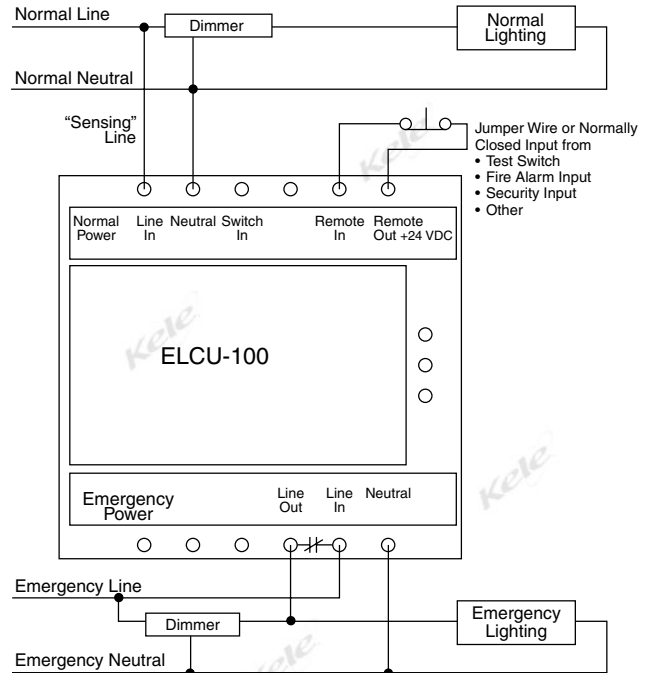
Normal Line

Dimmer

Normal Lighting

Normal Neutral

"Sensing" Line

Jumper Wire or Normally Closed Input from
• Test Switch
• Fire Alarm Input
• Security Input
• Other

Kele

Normal Power

Line In

Neutral

Switch In

Remote In

Remote Out +24 VDC

Kele

ELCU-100

Kele

Emergency Power

Line Out

Line In

Neutral

Emergency Line

Dimmer

Emergency Lighting

Emergency Neutral

Kele